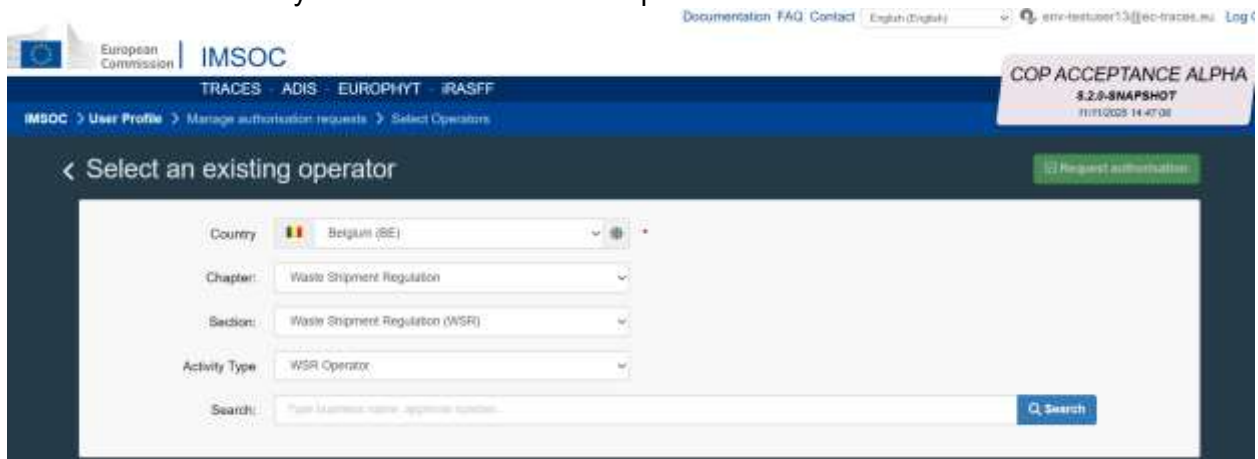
Documentation FAQ Contact English (English) env-testuser13@ec-traces.eu Log

European Commission IMSOC

TRACES ADIS EUROPHYT iRASFF

COP ACCEPTANCE ALPHA
5.2.0-SNAPSHOT
11/11/2025 14:47:08

IMSOC > User Profile > Manage authorisation requests > Select Operators

< Select an existing operator

Request authorisation

Country Belgium (BE) *

Chapter: Waste Shipment Regulation

Section: Waste Shipment Regulation (WSR)

Activity Type WSR Operator

Search: Type business name, approval number...

Search